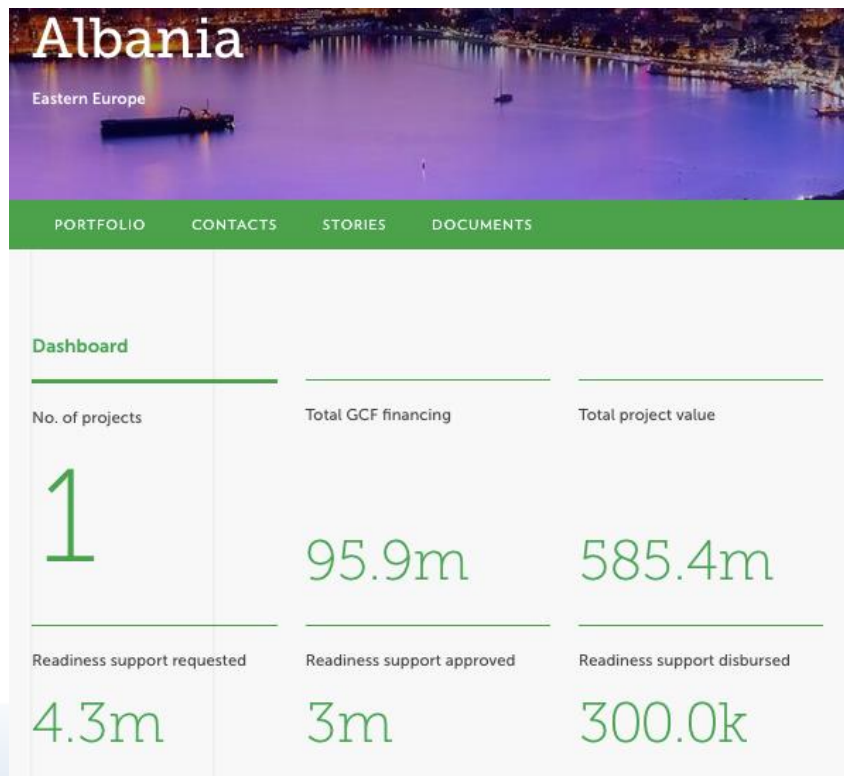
Albania

Eastern Europe

PORTFOLIO CONTACTS STORIES DOCUMENTS

Dashboard

No. of projects

1

Total GCF financing

95.9m

Total project value

585.4m

Readiness support requested

4.3m

Readiness support approved

3m

Readiness support disbursed

300.0k